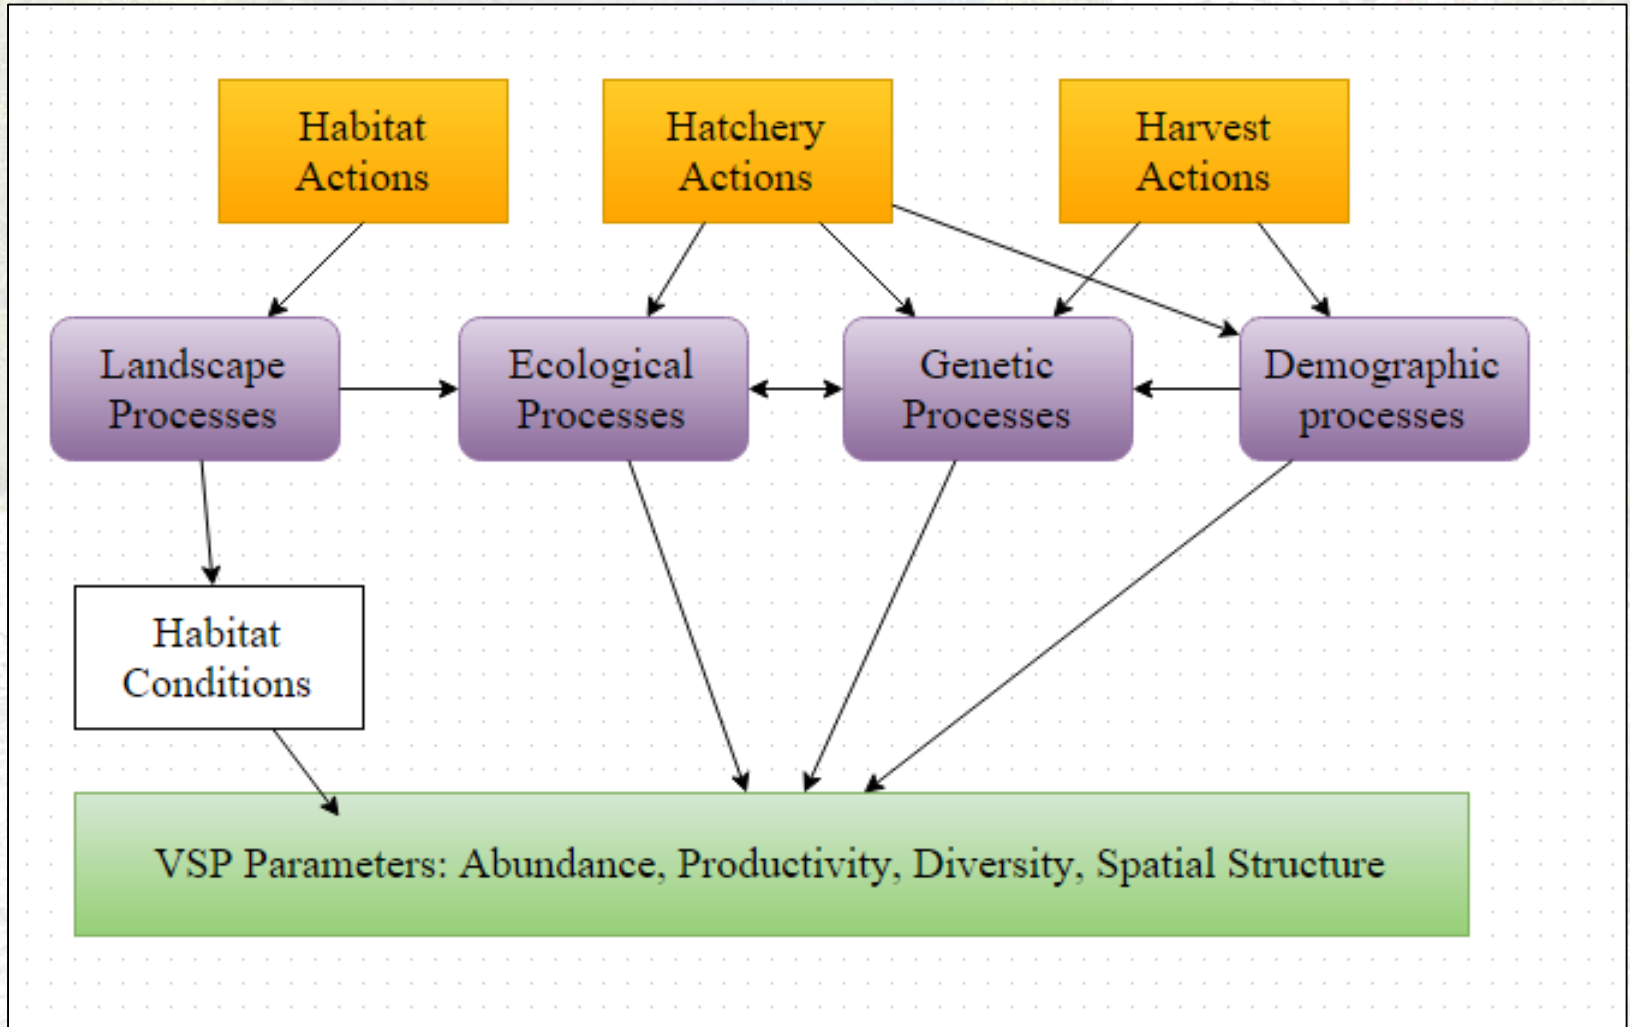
Habitat Actions

Hatchery Actions

Harvest Actions

Landscape Processes

Ecological Processes

Genetic Processes

Demographic processes

Habitat Conditions

VSP Parameters: Abundance, Productivity, Diversity, Spatial Structure